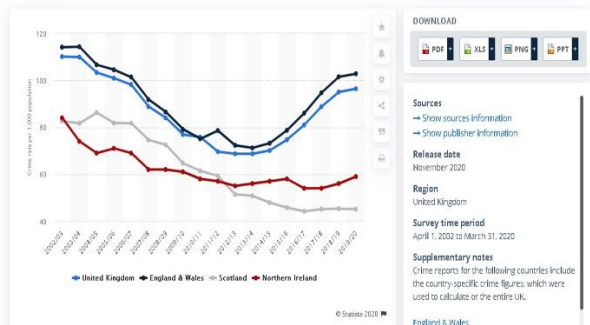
120
100
80
60
40

Crime rate per 1,000 population

2002/03
2003/04
2004/05
2005/06
2006/07
2007/08
2008/09
2009/10
2010/11
2011/12
2012/13
2013/14
2014/15
2015/16
2016/17
2017/18
2018/19
2019/20

United Kingdom
England & Wales
Scotland
Northern Ireland

© Statista 2020

DOWNLOAD

PDF
XLS
PNG
PPT

Sources
→ Show sources information
→ Show publisher information

Release date
November 2020

Region
United Kingdom

Survey time period
April 1, 2002 to March 31, 2020

Supplementary notes
Crime reports for the following countries include the country-specific crime figures, which were used to calculate or the entire UK.

England & Wales